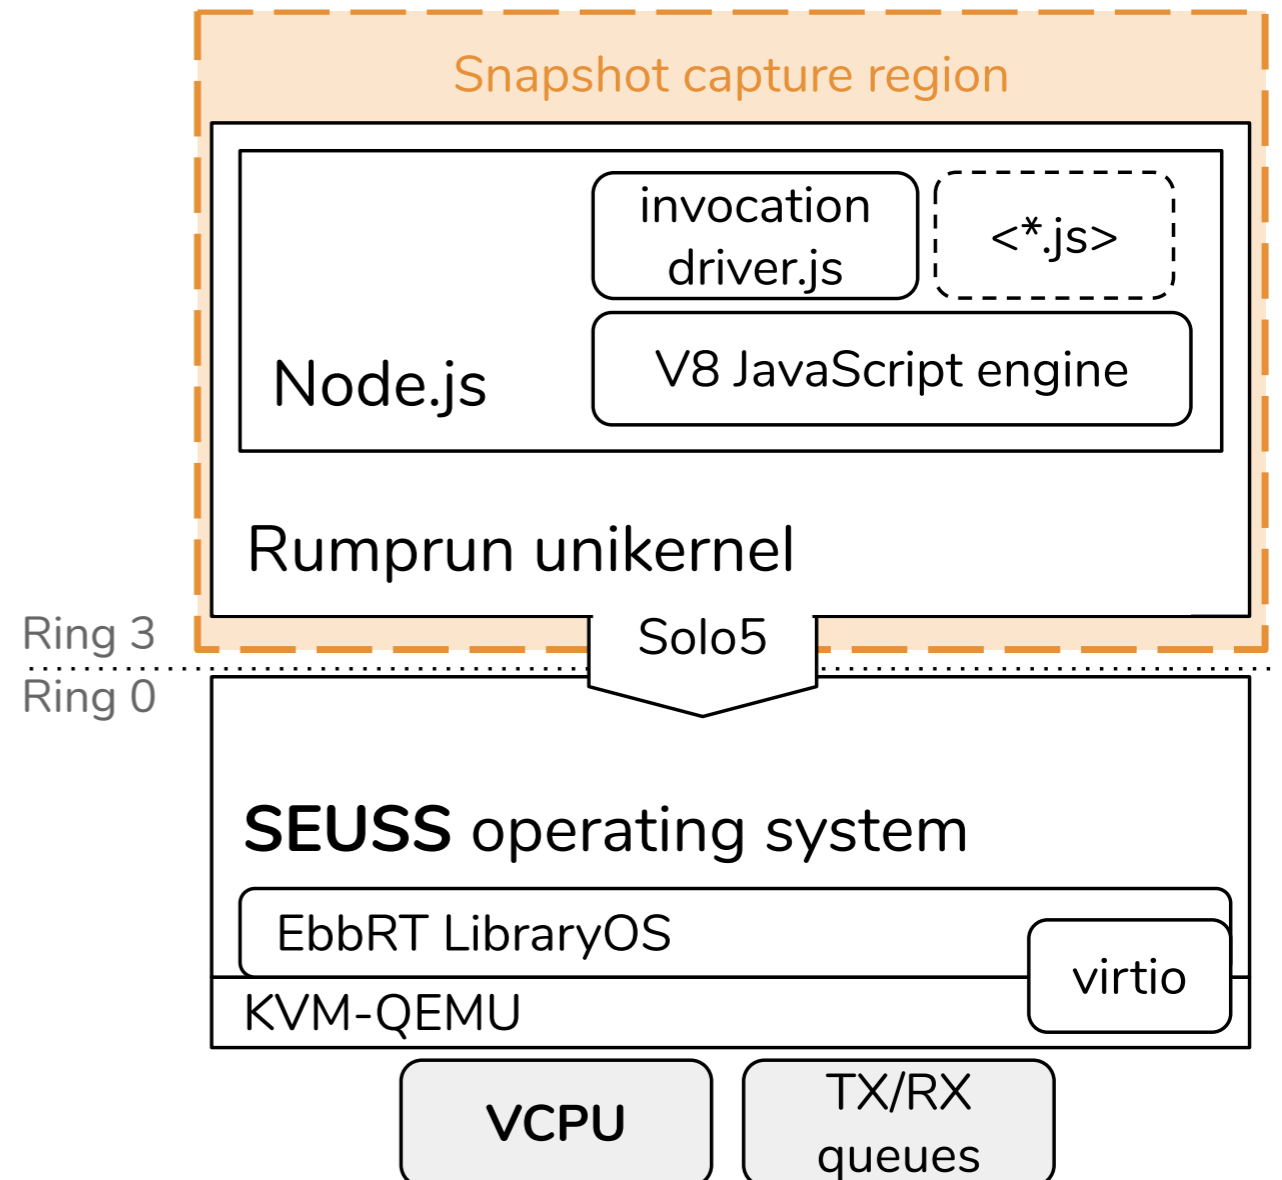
Snapshot capture region

invocation driver.js

<*.js>

Node.js

V8 JavaScript engine

Rumprun unikernel

Ring 3

Solo5

Ring 0

**SEUSS** operating system

EbbRT LibraryOS

virtio

KVM-QEMU

**VCPU**

TX/RX queues